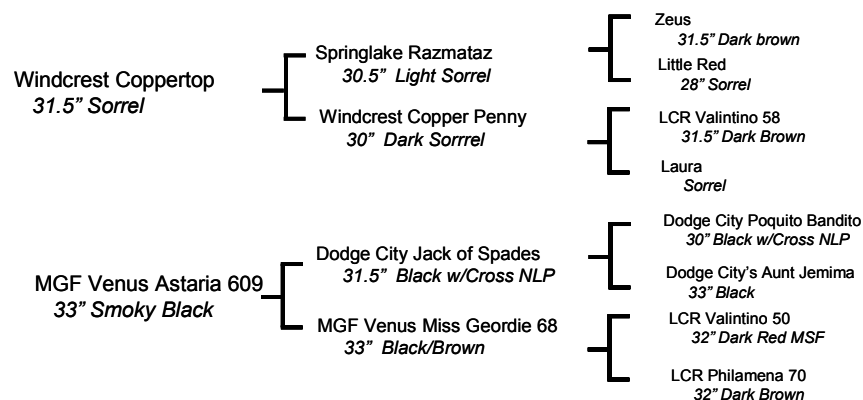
Windcrest Coppertop
31.5" Sorrel

Springlake Razmataz
30.5" Light Sorrel

Windcrest Copper Penny
30" Dark Sorrrel

Zeus
31.5" Dark brown

Little Red
28" Sorrel

LCR Valintino 58
31.5" Dark Brown

Laura
Sorrel

MGF Venus Astaria 609
33" Smoky Black

Dodge City Jack of Spades
31.5" Black w/Cross NLP

MGF Venus Miss Geordie 68
33" Black/Brown

Dodge City Poquito Bandito
30" Black w/Cross NLP

Dodge City's Aunt Jemima
33" Black

LCR Valintino 50
32" Dark Red MSF

LCR Philamena 70
32" Dark Brown